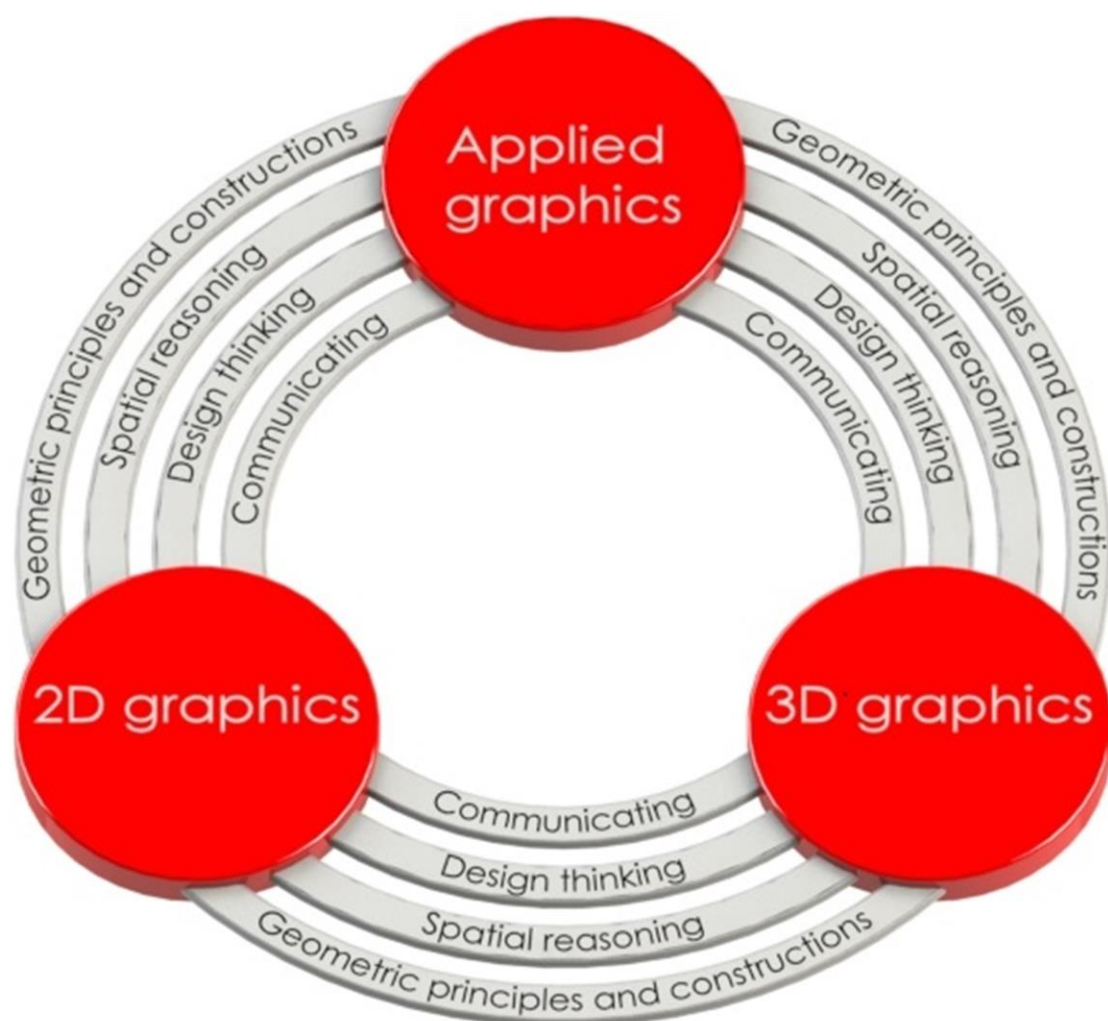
Applied graphics

Geometric principles and constructions
Spatial reasoning
Design thinking
Communicating

Geometric principles and constructions
Spatial reasoning
Design thinking
Communicating

2D graphics

3D graphics

Communicating
Design thinking
Spatial reasoning
Geometric principles and constructions